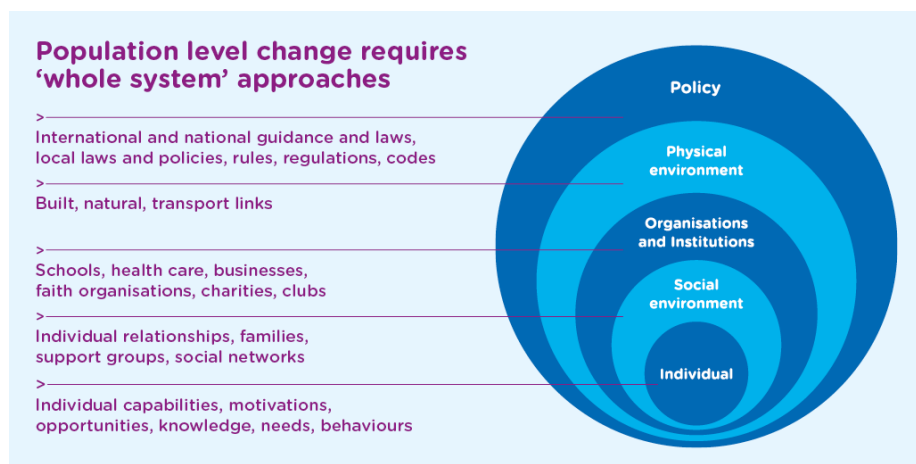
Population level change requires 'whole system' approaches

>
International and national guidance and laws, local laws and policies, rules, regulations, codes

>
Built, natural, transport links

>
Schools, health care, businesses, faith organisations, charities, clubs

>
Individual relationships, families, support groups, social networks

>
Individual capabilities, motivations, opportunities, knowledge, needs, behaviours

Policy

Physical environment

Organisations and Institutions

Social environment

Individual